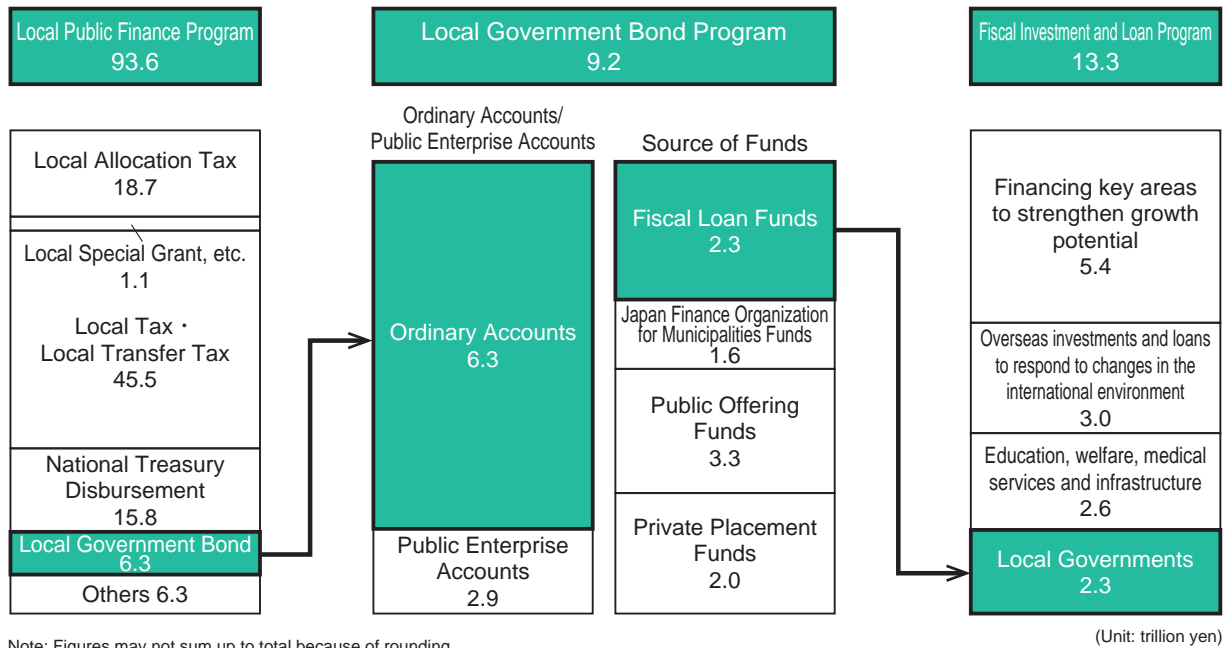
Local Public Finance Program
93.6

Local Government Bond Program
9.2

Fiscal Investment and Loan Program
13.3

Local Allocation Tax
18.7

Local Special Grant, etc.
1.1

Local Tax・
Local Transfer Tax
45.5

National Treasury Disbursement
15.8

Local Government Bond
6.3

Others 6.3

Ordinary Accounts/
Public Enterprise Accounts

Ordinary Accounts
6.3

Public Enterprise Accounts
2.9

Source of Funds

Fiscal Loan Funds
2.3

Japan Finance Organization for Municipalities Funds
1.6

Public Offering Funds
3.3

Private Placement Funds
2.0

Financing key areas to strengthen growth potential
5.4

Overseas investments and loans to respond to changes in the international environment
3.0

Education, welfare, medical services and infrastructure
2.6

Local Governments
2.3

Note: Figures may not sum up to total because of rounding.

(Unit: trillion yen)